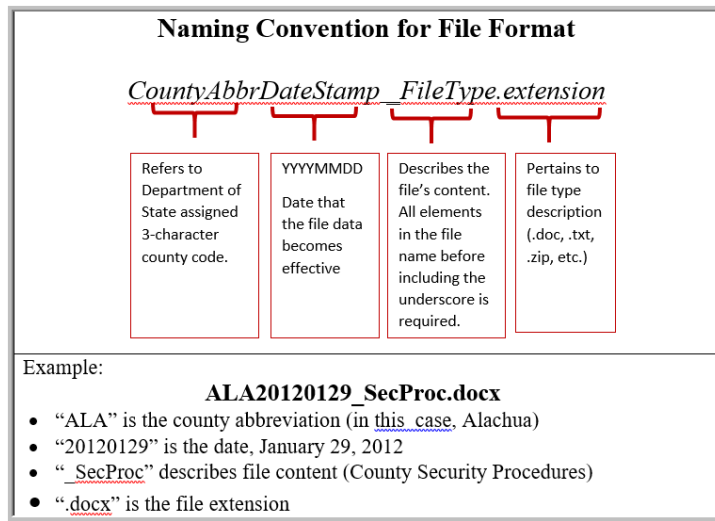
Naming Convention for File Format

*CountyAbbrDateStamp_FileType.extension*

Refers to Department of State assigned 3-character county code.

YYYYMMDD

Date that the file data becomes effective

Describes the file's content. All elements in the file name before including the underscore is required.

Pertains to file type description (.doc, .txt, .zip, etc.)

Example:

ALA20120129_SecProc.docx

- "ALA" is the county abbreviation (in this case, Alachua)
- "20120129" is the date, January 29, 2012
- "_SecProc" describes file content (County Security Procedures)
- ".docx" is the file extension